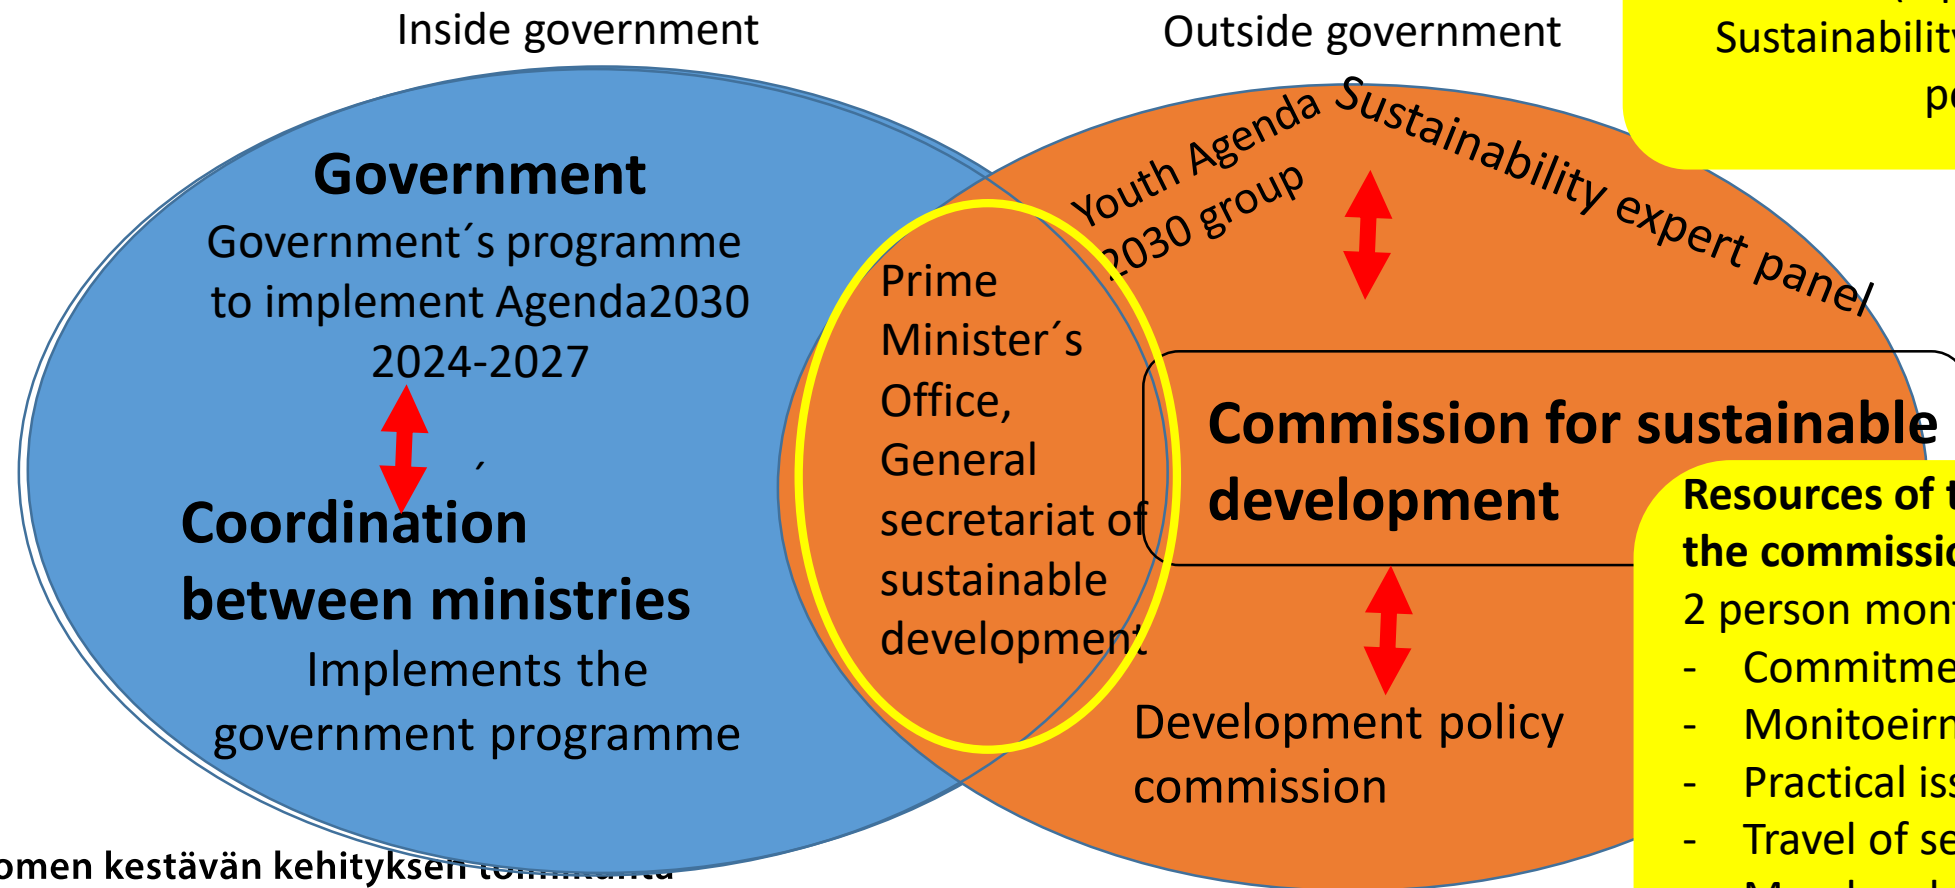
Inside government

Outside government

Sustainabilit
p

Government
Government´s programme to implement Agenda2030 2024-2027

Coordination between ministries
Implements the government programme

Youth Agenda 2030 group

Sustainability expert panel

Prime Minister´s Office, General secretariat of sustainable development

Commission for sustainable development

Resources of t
the commissi
2 person mon
- Commitme
- Monitoeirn
- Practical iss
- Travel of se

Development policy commission

omen kestävän kehityksen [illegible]